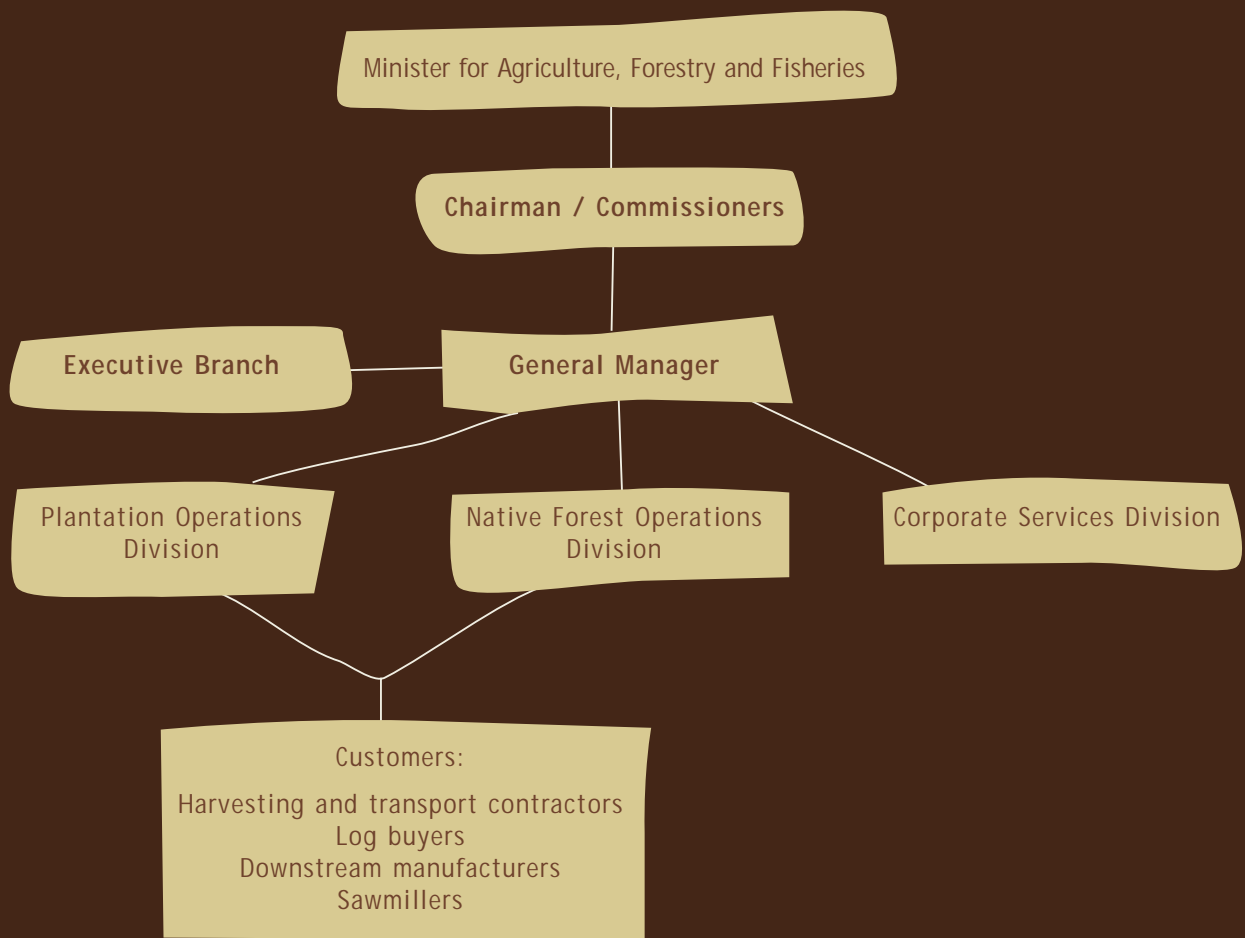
Minister for Agriculture, Forestry and Fisheries

Chairman / Commissioners

Executive Branch

General Manager

Plantation Operations Division

Native Forest Operations Division

Corporate Services Division

Customers:

Harvesting and transport contractors
Log buyers
Downstream manufacturers
Sawmillers